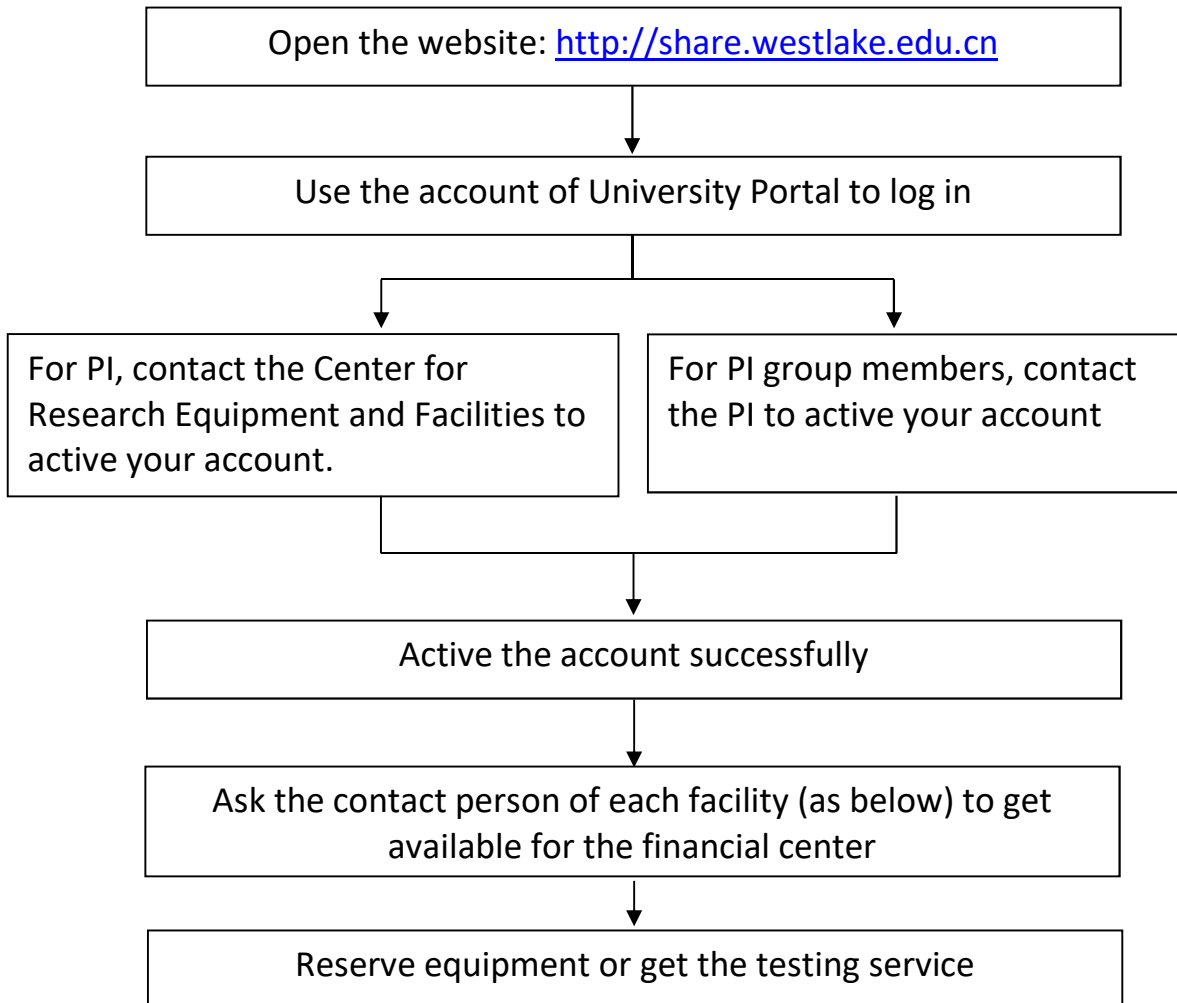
Open the website: http://share.westlake.edu.cn

Use the account of University Portal to log in

For PI, contact the Center for Research Equipment and Facilities to active your account.

For PI group members, contact the PI to active your account

Active the account successfully

Ask the contact person of each facility (as below) to get available for the financial center

Reserve equipment or get the testing service